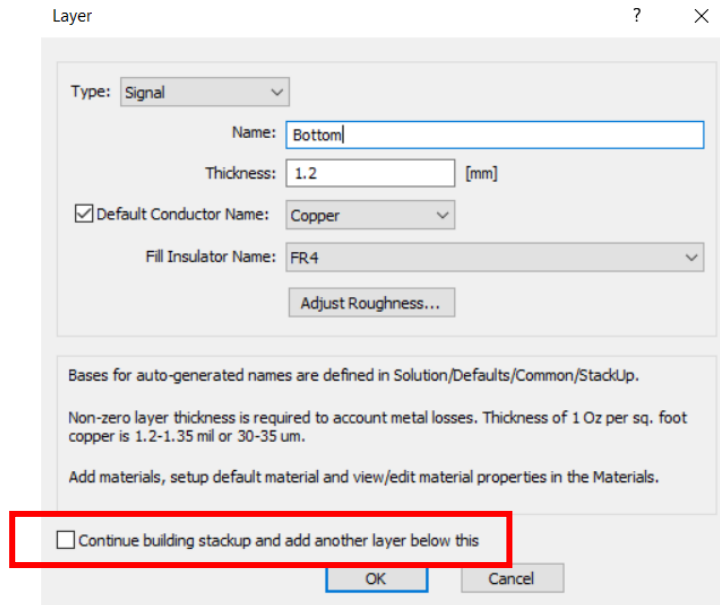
Layer

?

Type: Signal

Name: Bottom

Thickness: 1.2 [mm]

Default Conductor Name: Copper

Fill Insulator Name: FR4

Adjust Roughness...

Bases for auto-generated names are defined in Solution/Defaults/Common/StackUp.

Non-zero layer thickness is required to account metal losses. Thickness of 1 Oz per sq. foot copper is 1.2-1.35 mil or 30-35 um.

Add materials, setup default material and view/edit material properties in the Materials.

Continue building stackup and add another layer below this

OK

Cancel